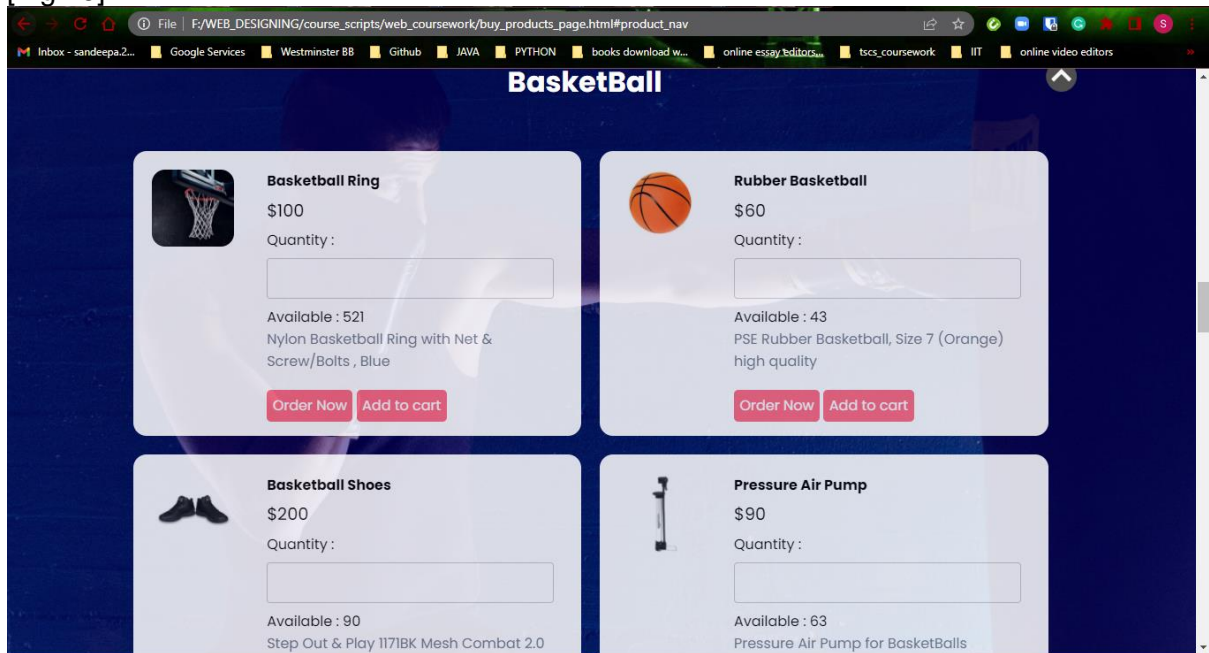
File | F:/WEB_DESIGNING/course_scripts/web_coursework/buy_products_page.html#product_nav

Inbox - sandeepa.2... Google Services Westminster BB Github JAVA PYTHON books download w... online essay editors... tscs_coursework IIT online video editors

BasketBall

Basketball Ring
$100
Quantity :
Available : 521
Nylon Basketball Ring with Net & Screw/Bolts , Blue
Order Now Add to cart

Rubber Basketball
$60
Quantity :
Available : 43
PSE Rubber Basketball, Size 7 (Orange) high quality
Order Now Add to cart

Basketball Shoes
$200
Quantity :
Available : 90
Step Out & Play 1171BK Mesh Combat 2.0

Pressure Air Pump
$90
Quantity :
Available : 63
Pressure Air Pump for BasketBalls